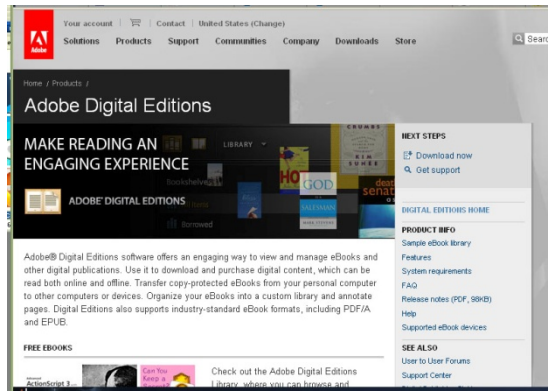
Adobe

Your account | Contact | United States (Change)

Solutions Products Support Communities Company Downloads Store

Search

Home / Products /

Adobe Digital Editions

MAKE READING AN ENGAGING EXPERIENCE

LIBRARY

Bookshelves

Borrowed

ADOBE® DIGITAL EDITIONS

NEXT STEPS

Download now

Get support

DIGITAL EDITIONS HOME

PRODUCT INFO

Sample eBook library

Features

System requirements

FAQ

Release notes (PDF, 98KB)

Help

Supported eBook devices

SEE ALSO

User to User Forums

Support Center

Adobe® Digital Editions software offers an engaging way to view and manage eBooks and other digital publications. Use it to download and purchase digital content, which can be read both online and offline. Transfer copy-protected eBooks from your personal computer to other computers or devices. Organize your eBooks into a custom library and annotate pages. Digital Editions also supports industry-standard eBook formats, including PDF/A and EPUB.

FREE EBOOKS

ActionScript 3

Can You Keep a

Check out the Adobe Digital Editions Library, where you can browse and

GOD

dear senat

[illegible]